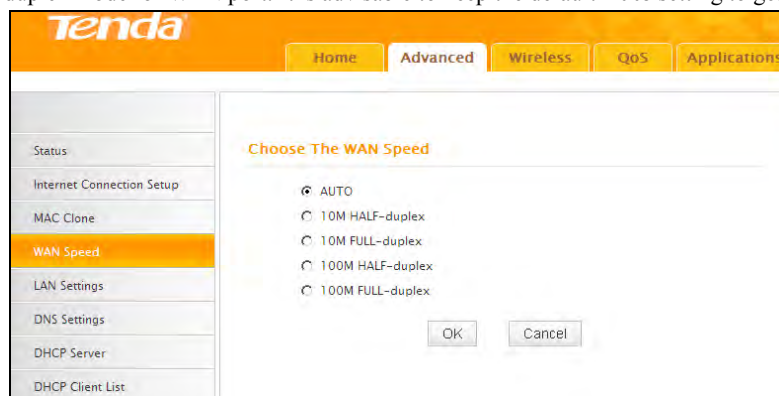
Tenda

Home
Advanced
Wireless
QoS
Applications

Status
Internet Connection Setup
MAC Clone
WAN Speed
LAN Settings
DNS Settings
DHCP Server
DHCP Client List

Choose The WAN Speed

AUTO
10M HALF-duplex
10M FULL-duplex
100M HALF-duplex
100M FULL-duplex

OK
Cancel